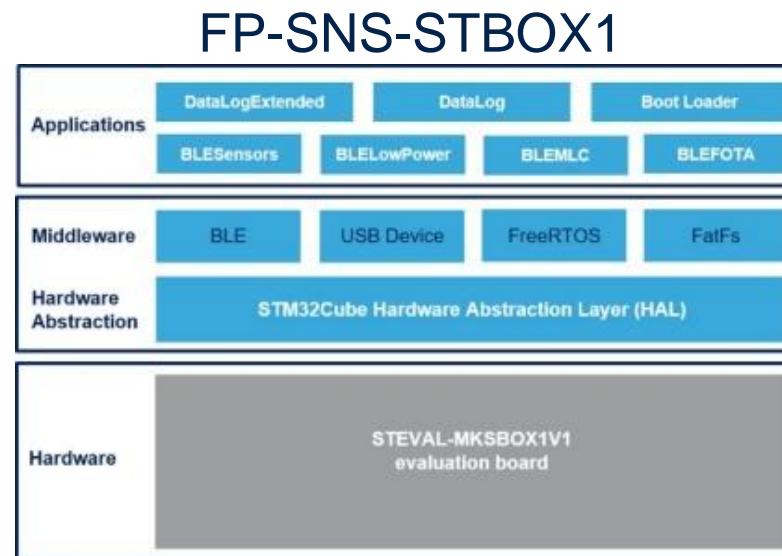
FP-SNS-STBOX1

Applications

DataLogExtended

DataLog

Boot Loader

BLESensors

BLELowPower

BLEMLC

BLEFOTA

Middleware

BLE

USB Device

FreeRTOS

FatFs

Hardware Abstraction

STM32Cube Hardware Abstraction Layer (HAL)

Hardware

STEVAL-MKSBOX1V1
evaluation board